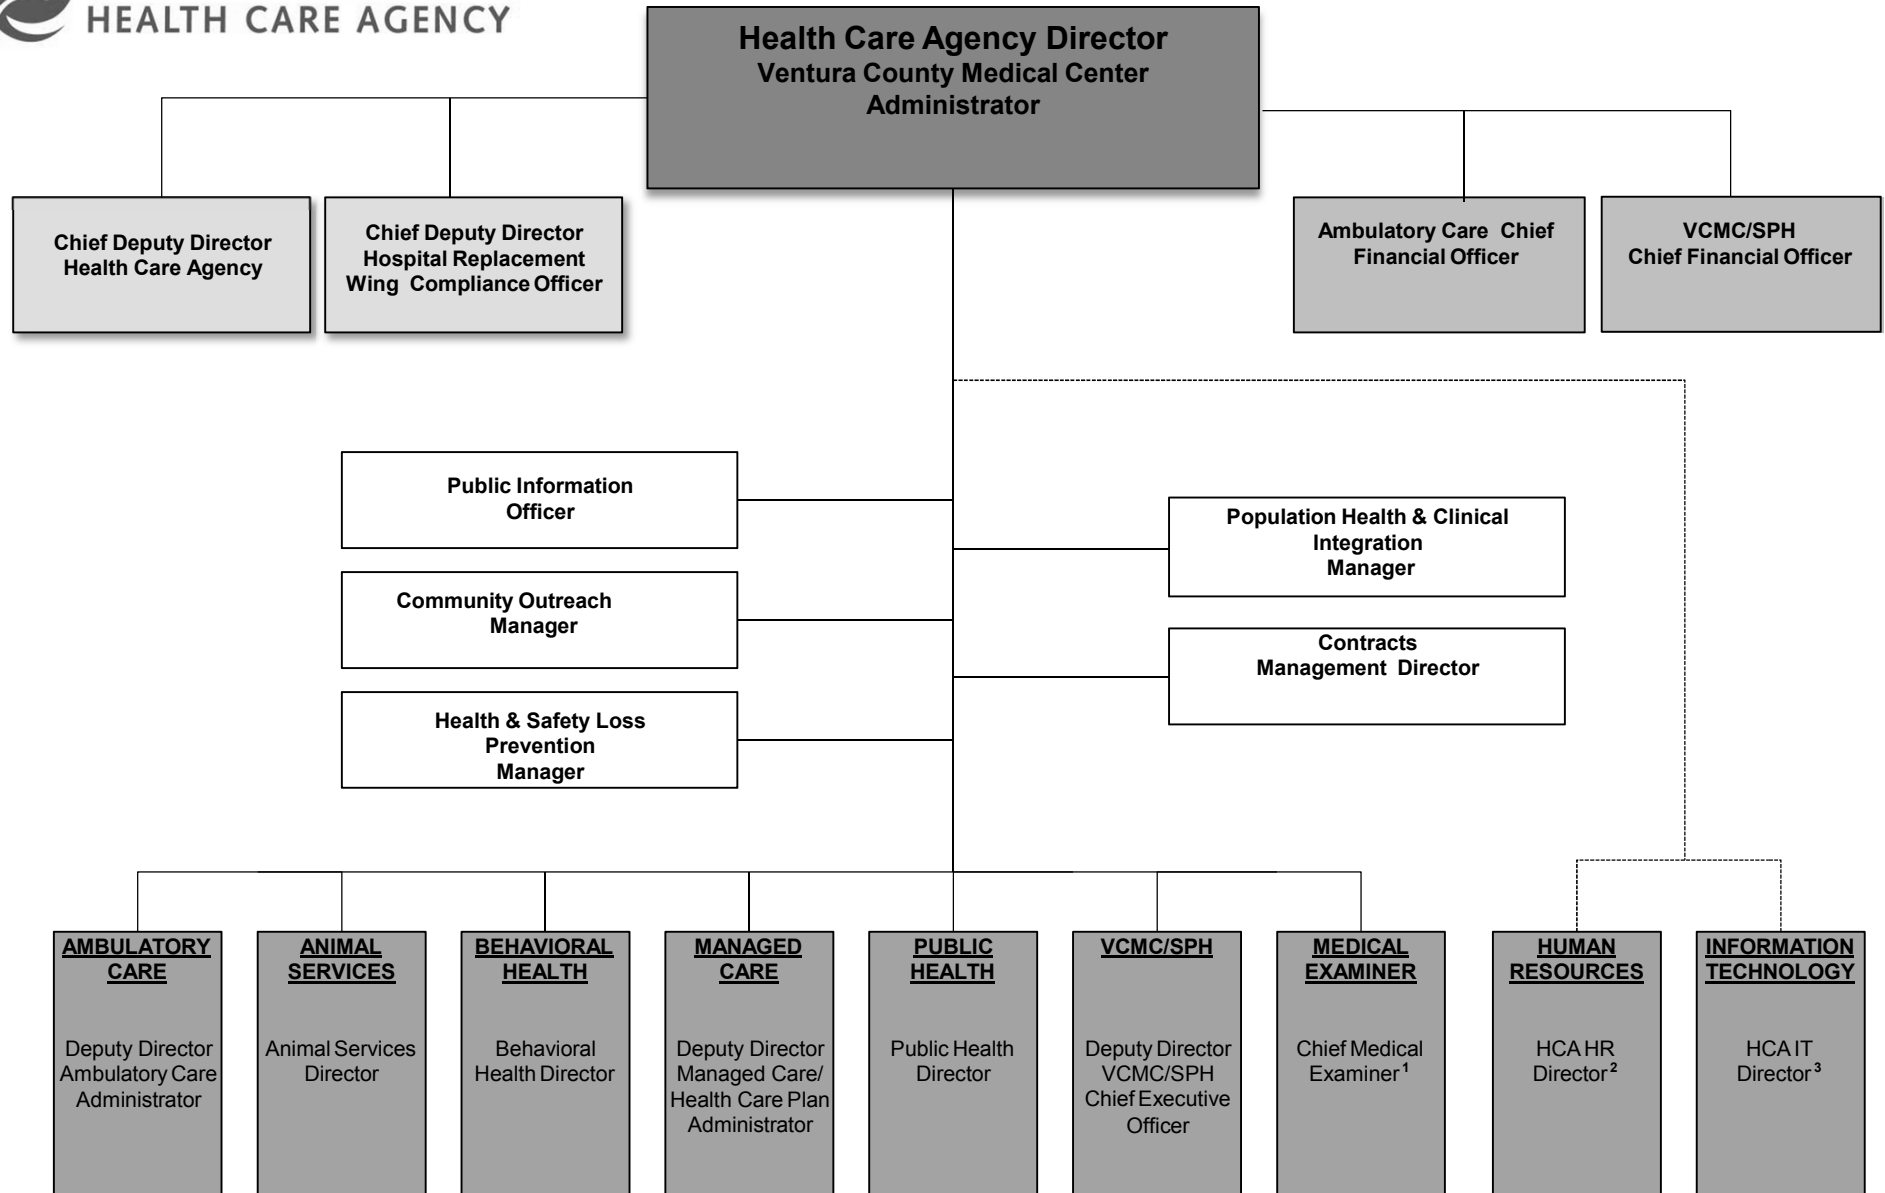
HEALTH CARE AGENCY

Health Care Agency Director
Ventura County Medical Center Administrator

Chief Deputy Director Health Care Agency

Chief Deputy Director Hospital Replacement Wing Compliance Officer

Ambulatory Care Chief Financial Officer

VCMC/SPH Chief Financial Officer

Public Information Officer

Community Outreach Manager

Health & Safety Loss Prevention Manager

Population Health & Clinical Integration Manager

Contracts Management Director

AMBULATORY CARE
Deputy Director Ambulatory Care Administrator

ANIMAL SERVICES
Animal Services Director

BEHAVIORAL HEALTH
Behavioral Health Director

MANAGED CARE
Deputy Director Managed Care/ Health Care Plan Administrator

PUBLIC HEALTH
Public Health Director

VCMC/SPH
Deputy Director VCMC/SPH Chief Executive Officer

MEDICAL EXAMINER
Chief Medical Examiner$^1$

HUMAN RESOURCES
HCA HR Director$^2$

INFORMATION TECHNOLOGY
HCA IT Director$^3$